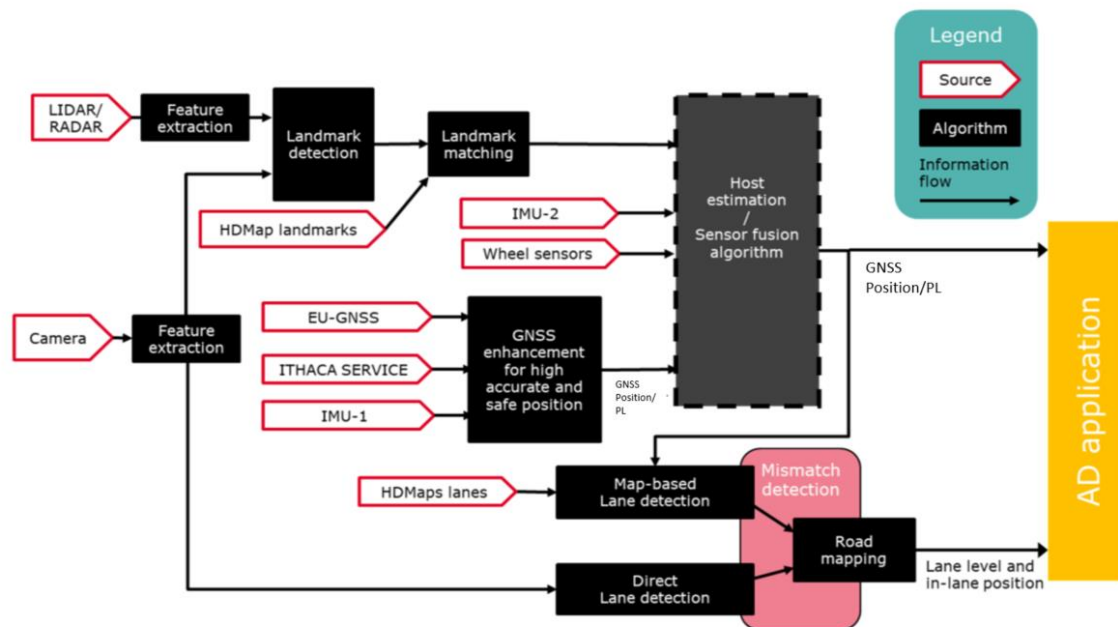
Legend

Source

Algorithm

Information flow

LIDAR/ RADAR

Feature extraction

Landmark detection

Landmark matching

HDMap landmarks

IMU-2

Wheel sensors

Host estimation / Sensor fusion algorithm

GNSS Position/PL

Camera

Feature extraction

EU-GNSS

ITHACA SERVICE

IMU-1

GNSS enhancement for high accurate and safe position

GNSS Position/ PL

AD application

HDMaps lanes

Map-based Lane detection

Mismatch detection

Road mapping

Lane level and in-lane position

Direct Lane detection